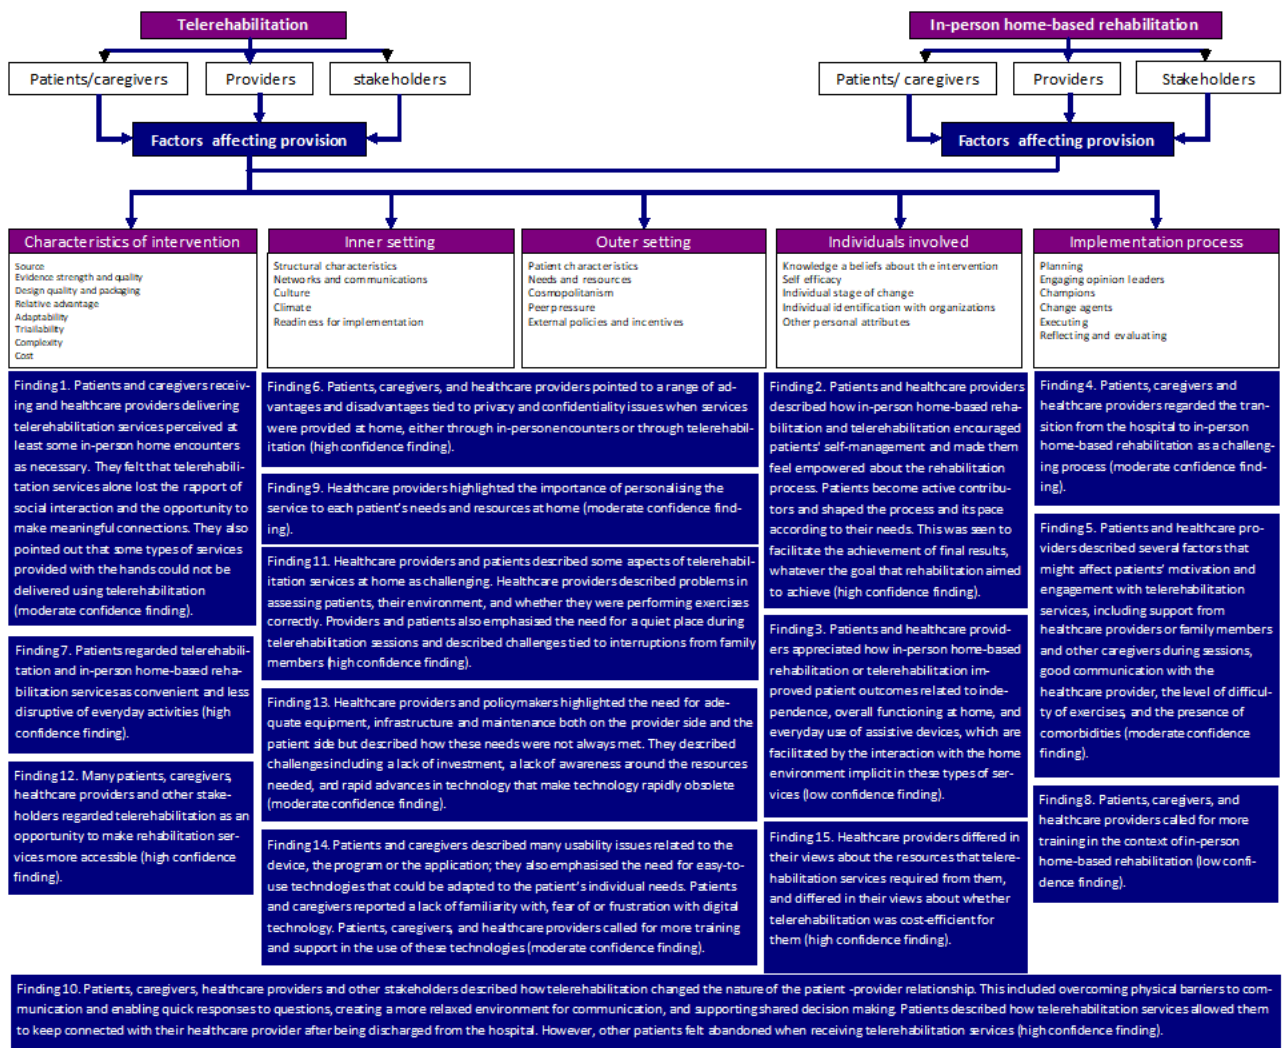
Telerehabilitation

Patients/caregivers

Providers

stakeholders

Factors affecting provision

In-person home-based rehabilitation

Patients/ caregivers

Providers

Stakeholders

Factors affecting provision

Characteristics of intervention

Source
Evidence strength and quality
Design quality and packaging
Relative advantage
Adaptability
Trialability
Complexity
Cost

Inner setting

Structural characteristics
Networks and communications
Culture
Climate
Readiness for implementation

Outer setting

Patient characteristics
Needs and resources
Cosmopolitanism
Peer pressure
External policies and incentives

Individuals involved

Knowledge a beliefs about the intervention
Self efficacy
Individual stage of change
Individual identification with organizations
Other personal attributes

Implementation process

Planning
Engaging opinion leaders
Champions
Change agents
Executing
Reflecting and evaluating

Finding 1. Patients and caregivers receiving and healthcare providers delivering telerehabilitation services perceived at least some in-person home encounters as necessary. They felt that telerehabilitation services alone lost the rapport of social interaction and the opportunity to make meaningful connections. They also pointed out that some types of services provided with the hands could not be delivered using telerehabilitation (moderate confidence finding).

Finding 7. Patients regarded telerehabilitation and in-person home-based rehabilitation services as convenient and less disruptive of everyday activities (high confidence finding).

Finding 12. Many patients, caregivers, healthcare providers and other stakeholders regarded telerehabilitation as an opportunity to make rehabilitation services more accessible (high confidence finding).

Finding 6. Patients, caregivers, and healthcare providers pointed to a range of advantages and disadvantages tied to privacy and confidentiality issues when services were provided at home, either through in-person encounters or through telerehabilitation (high confidence finding).

Finding 9. Healthcare providers highlighted the importance of personalising the service to each patient's needs and resources at home (moderate confidence finding).

Finding 11. Healthcare providers and patients described some aspects of telerehabilitation services at home as challenging. Healthcare providers described problems in assessing patients, their environment, and whether they were performing exercises correctly. Providers and patients also emphasised the need for a quiet place during telerehabilitation sessions and described challenges tied to interruptions from family members (high confidence finding).

Finding 13. Healthcare providers and policymakers highlighted the need for adequate equipment, infrastructure and maintenance both on the provider side and the patient side but described how these needs were not always met. They described challenges including a lack of investment, a lack of awareness around the resources needed, and rapid advances in technology that make technology rapidly obsolete (moderate confidence finding).

Finding 14. Patients and caregivers described many usability issues related to the device, the program or the application; they also emphasised the need for easy-to-use technologies that could be adapted to the patient's individual needs. Patients and caregivers reported a lack of familiarity with, fear of or frustration with digital technology. Patients, caregivers, and healthcare providers called for more training and support in the use of these technologies (moderate confidence finding).

Finding 2. Patients and healthcare providers described how in-person home-based rehabilitation and telerehabilitation encouraged patients' self-management and made them feel empowered about the rehabilitation process. Patients become active contributors and shaped the process and its pace according to their needs. This was seen to facilitate the achievement of final results, whatever the goal that rehabilitation aimed to achieve (high confidence finding).

Finding 3. Patients and healthcare providers appreciated how in-person home-based rehabilitation or telerehabilitation improved patient outcomes related to independence, overall functioning at home, and everyday use of assistive devices, which are facilitated by the interaction with the home environment implicit in these types of services (low confidence finding).

Finding 15. Healthcare providers differed in their views about the resources that telerehabilitation services required from them, and differed in their views about whether telerehabilitation was cost-efficient for them (high confidence finding).

Finding 4. Patients, caregivers and healthcare providers regarded the transition from the hospital to in-person home-based rehabilitation as a challenging process (moderate confidence finding).

Finding 5. Patients and healthcare providers described several factors that might affect patients' motivation and engagement with telerehabilitation services, including support from healthcare providers or family members and other caregivers during sessions, good communication with the healthcare provider, the level of difficulty of exercises, and the presence of comorbidities (moderate confidence finding).

Finding 8. Patients, caregivers, and healthcare providers called for more training in the context of in-person home-based rehabilitation (low confidence finding).

Finding 10. Patients, caregivers, healthcare providers and other stakeholders described how telerehabilitation changed the nature of the patient -provider relationship. This included overcoming physical barriers to communication and enabling quick responses to questions, creating a more relaxed environment for communication, and supporting shared decision making. Patients described how telerehabilitation services allowed them to keep connected with their healthcare provider after being discharged from the hospital. However, other patients felt abandoned when receiving telerehabilitation services (high confidence finding).